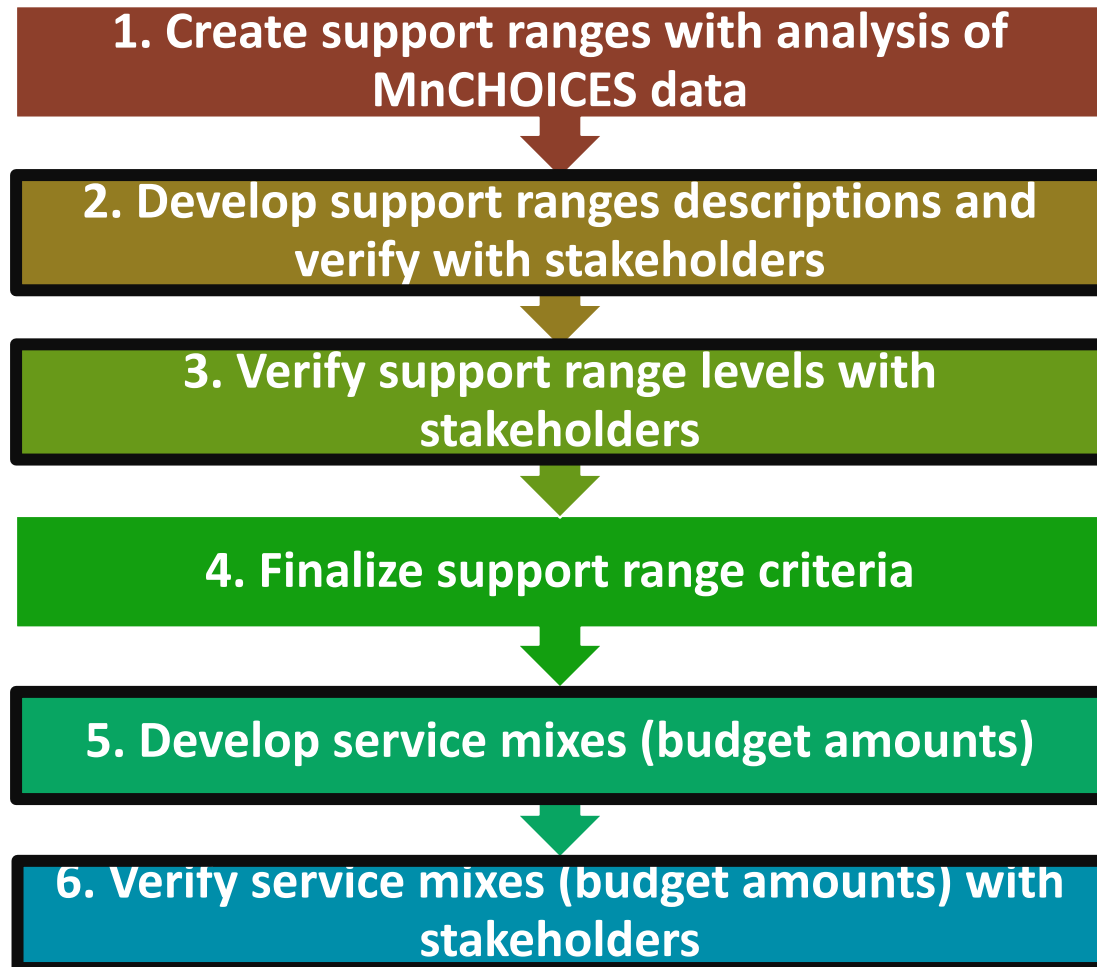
1. Create support ranges with analysis of MnCHOICES data

2. Develop support ranges descriptions and verify with stakeholders

3. Verify support range levels with stakeholders

4. Finalize support range criteria

5. Develop service mixes (budget amounts)

6. Verify service mixes (budget amounts) with stakeholders